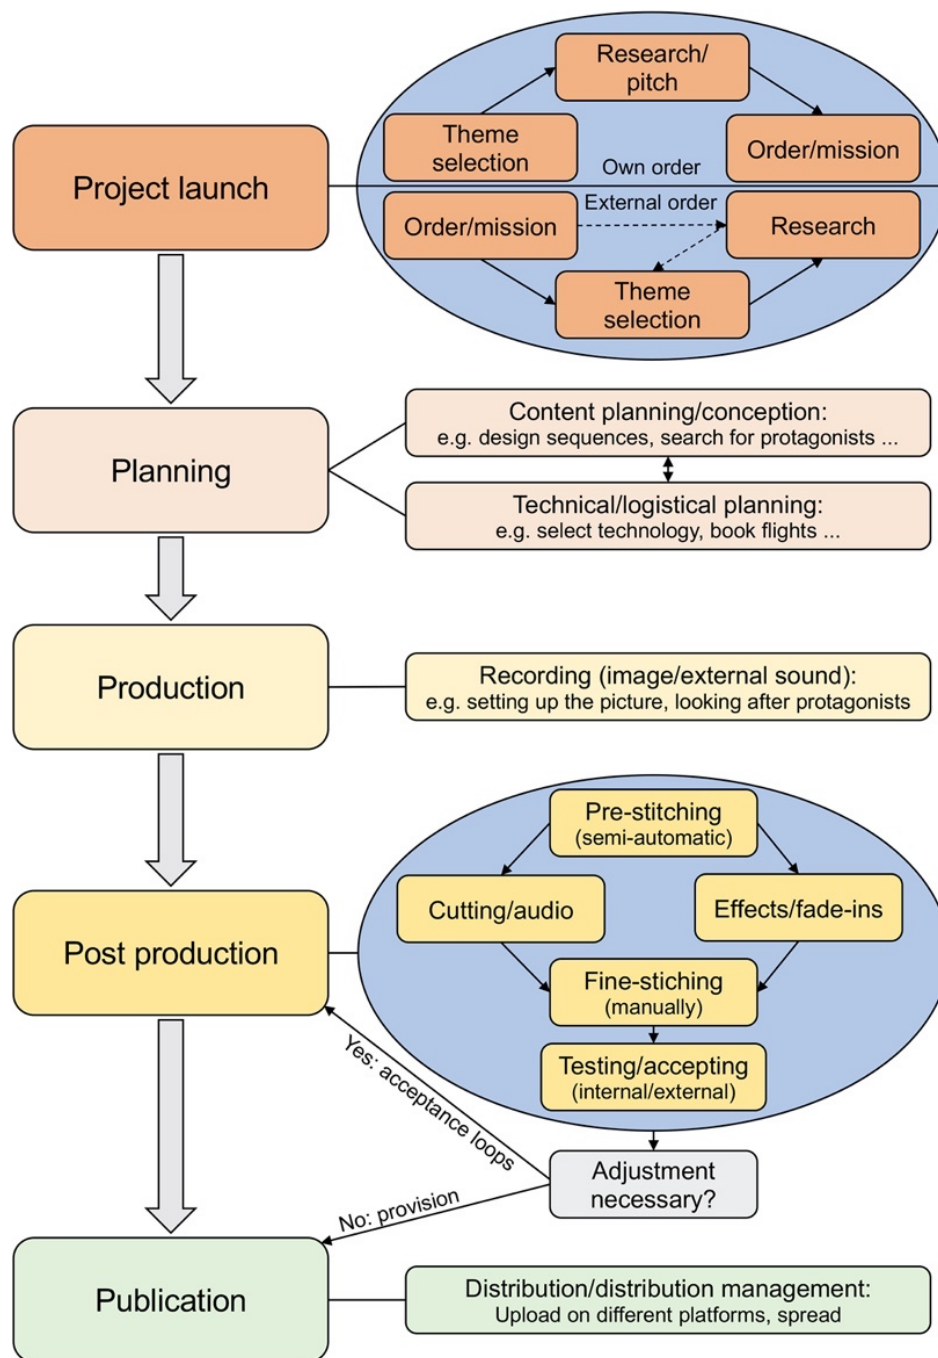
Project launch

Theme selection

Research/ pitch

Order/mission

Own order

External order

Order/mission

Research

Theme selection

Planning

Content planning/conception:
e.g. design sequences, search for protagonists ...

Technical/logistical planning:
e.g. select technology, book flights ...

Production

Recording (image/external sound):
e.g. setting up the picture, looking after protagonists

Post production

Pre-stitching (semi-automatic)

Cutting/audio

Effects/fade-ins

Fine-stiching (manually)

Testing/accepting (internal/external)

Adjustment necessary?

Yes: acceptance loops

No: provision

Publication

Distribution/distribution management:
Upload on different platforms, spread